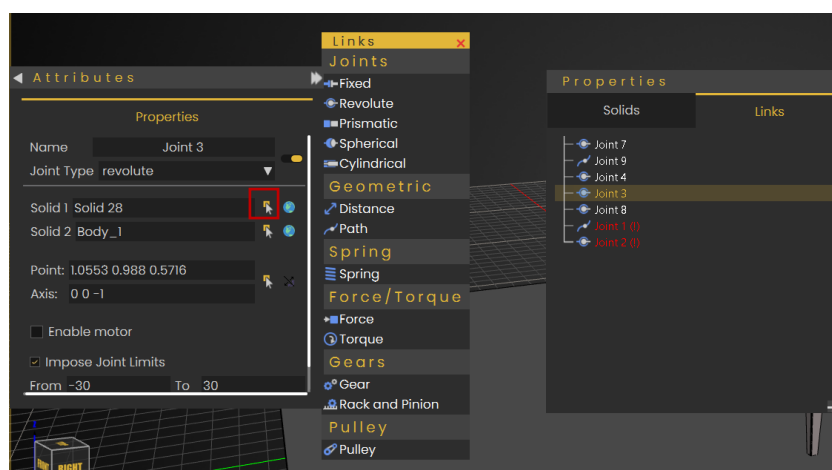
Attributes

Properties

Name Joint 3

Joint Type revolute

Solid 1 Solid 28

Solid 2 Body_1

Point: 1.0553 0.988 0.5716

Axis: 0 0 -1

Enable motor

Impose Joint Limits

From -30 To 30

Links

Joints

Fixed

Revolute

Prismatic

Spherical

Cylindrical

Geometric

Distance

Path

Spring

Spring

Force/Torque

Force

Torque

Gears

Gear

Rack and Pinion

Pulley

Pulley

Properties

Solids

Links

Joint 7

Joint 9

Joint 4

Joint 3

Joint 8

Joint 1 (!)

Joint 2 (!)

RIGHT